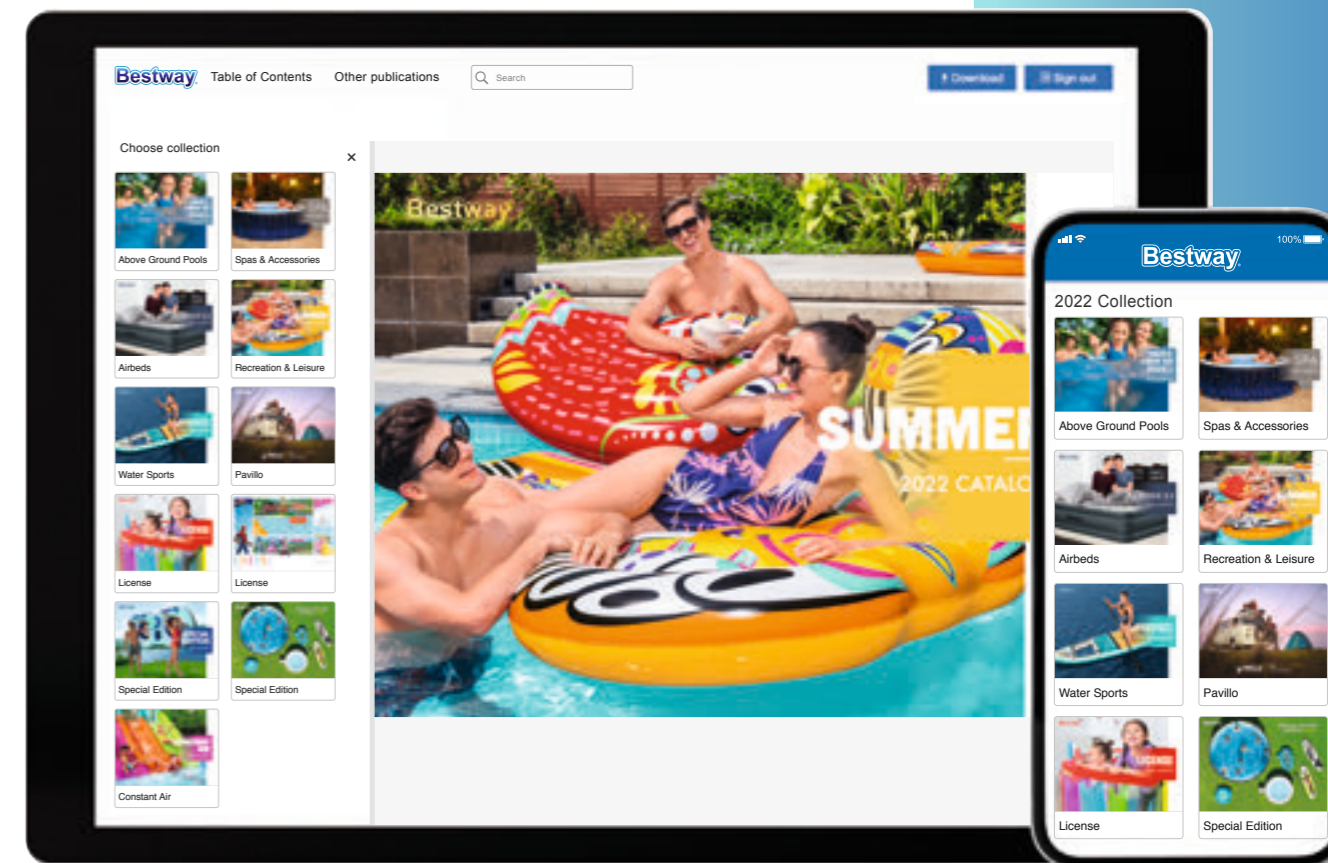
Bestway Table of Contents Other publications Search

Download Sign out

Choose collection

×

Above Ground Pools

Spas & Accessories

Airbeds

Recreation & Leisure

Water Sports

Pavillo

License

License

Special Edition

Special Edition

Constant Air

Bestway

SUMME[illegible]

2022 CATALO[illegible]

100%

Bestway

2022 Collection

Above Ground Pools

Spas & Accessories

Airbeds

Recreation & Leisure

Water Sports

Pavillo

License

Special Edition